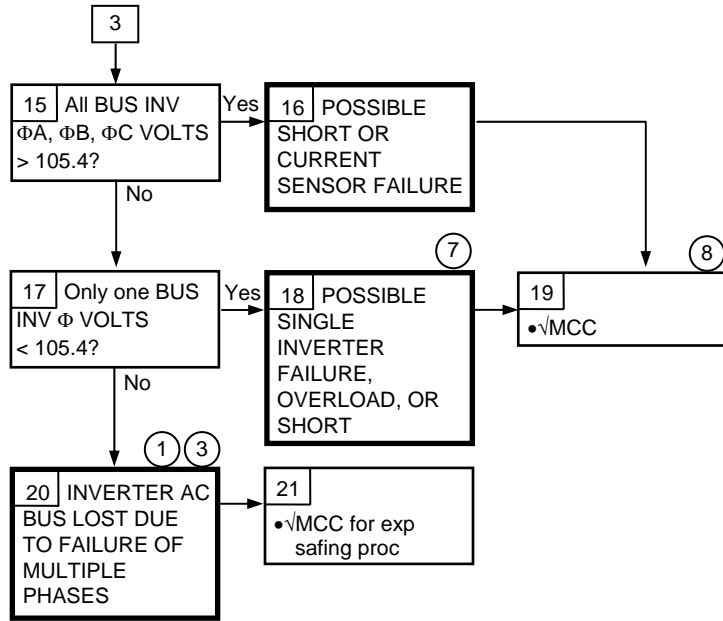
3

15 All BUS INV $\Phi$A, $\Phi$B, $\Phi$C VOLTS > 105.4?

Yes

16 POSSIBLE SHORT OR CURRENT SENSOR FAILURE

No

7

8

17 Only one BUS INV $\Phi$ VOLTS < 105.4?

Yes

18 POSSIBLE SINGLE INVERTER FAILURE, OVERLOAD, OR SHORT

19
•√MCC

No

1 3

20 INVERTER AC BUS LOST DUE TO FAILURE OF MULTIPLE PHASES

21
•√MCC for exp safing proc